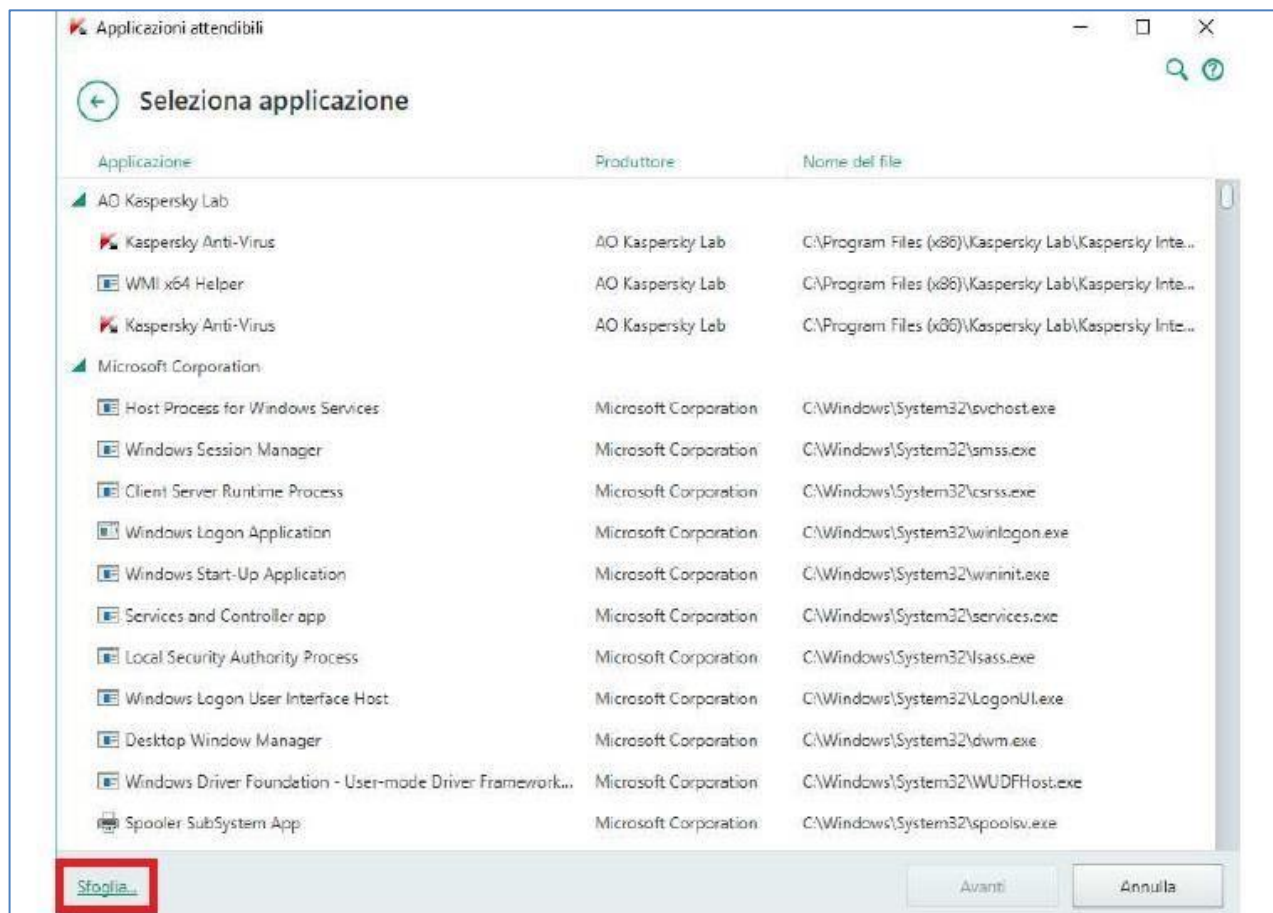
Applicazioni attendibili

Seleziona applicazione

| Applicazione | Produttore | Nome del file |
|---|---|---|
| AO Kaspersky Lab | | |
| Kaspersky Anti-Virus | AO Kaspersky Lab | C:\Program Files (x86)\Kaspersky Lab\Kaspersky Inte... |
| WMI x64 Helper | AO Kaspersky Lab | C:\Program Files (x86)\Kaspersky Lab\Kaspersky Inte... |
| Kaspersky Anti-Virus | AO Kaspersky Lab | C:\Program Files (x86)\Kaspersky Lab\Kaspersky Inte... |
| Microsoft Corporation | | |
| Host Process for Windows Services | Microsoft Corporation | C:\Windows\System32\svchost.exe |
| Windows Session Manager | Microsoft Corporation | C:\Windows\System32\smss.exe |
| Client Server Runtime Process | Microsoft Corporation | C:\Windows\System32\csrss.exe |
| Windows Logon Application | Microsoft Corporation | C:\Windows\System32\winlogon.exe |
| Windows Start-Up Application | Microsoft Corporation | C:\Windows\System32\wininit.exe |
| Services and Controller app | Microsoft Corporation | C:\Windows\System32\services.exe |
| Local Security Authority Process | Microsoft Corporation | C:\Windows\System32\lsass.exe |
| Windows Logon User Interface Host | Microsoft Corporation | C:\Windows\System32\LogonUI.exe |
| Desktop Window Manager | Microsoft Corporation | C:\Windows\System32\dwm.exe |
| Windows Driver Foundation - User-mode Driver Framework... | Microsoft Corporation | C:\Windows\System32\WUDFHost.exe |
| Spooler SubSystem App | Microsoft Corporation | C:\Windows\System32\spoolsv.exe |

Sfoglia...

Avanti

Annulla